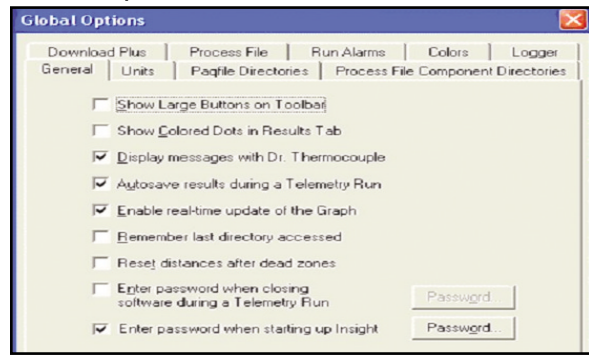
Global Options

Download Plus | Process File | Run Alarms | Colors | Logger
General | Units | Paqfile Directories | Process File Component Directories

Show Large Buttons on Toolbar

Show Colored Dots in Results Tab

Display messages with Dr. Thermocouple

Autosave results during a Telemetry Run

Enable real-time update of the Graph

Remember last directory accessed

Reset distances after dead zones

Enter password when closing software during a Telemetry Run

Password...

Enter password when starting up Insight

Password...